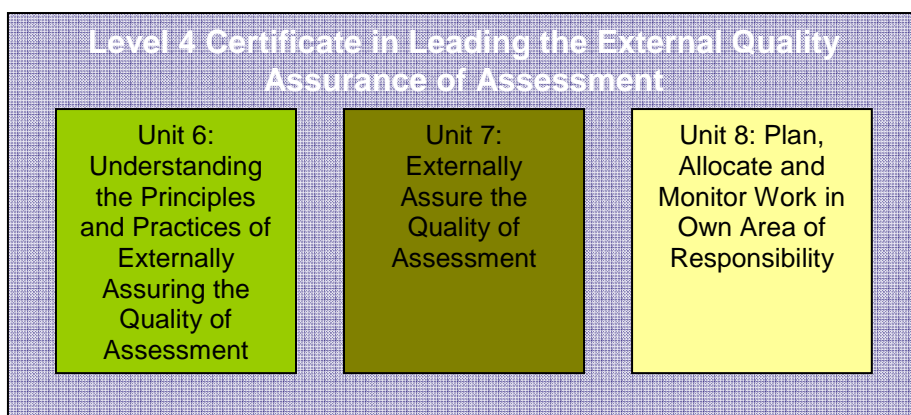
Level 4 Certificate in Leading the External Quality Assurance of Assessment

Unit 6: Understanding the Principles and Practices of Externally Assuring the Quality of Assessment

Unit 7: Externally Assure the Quality of Assessment

Unit 8: Plan, Allocate and Monitor Work in Own Area of Responsibility